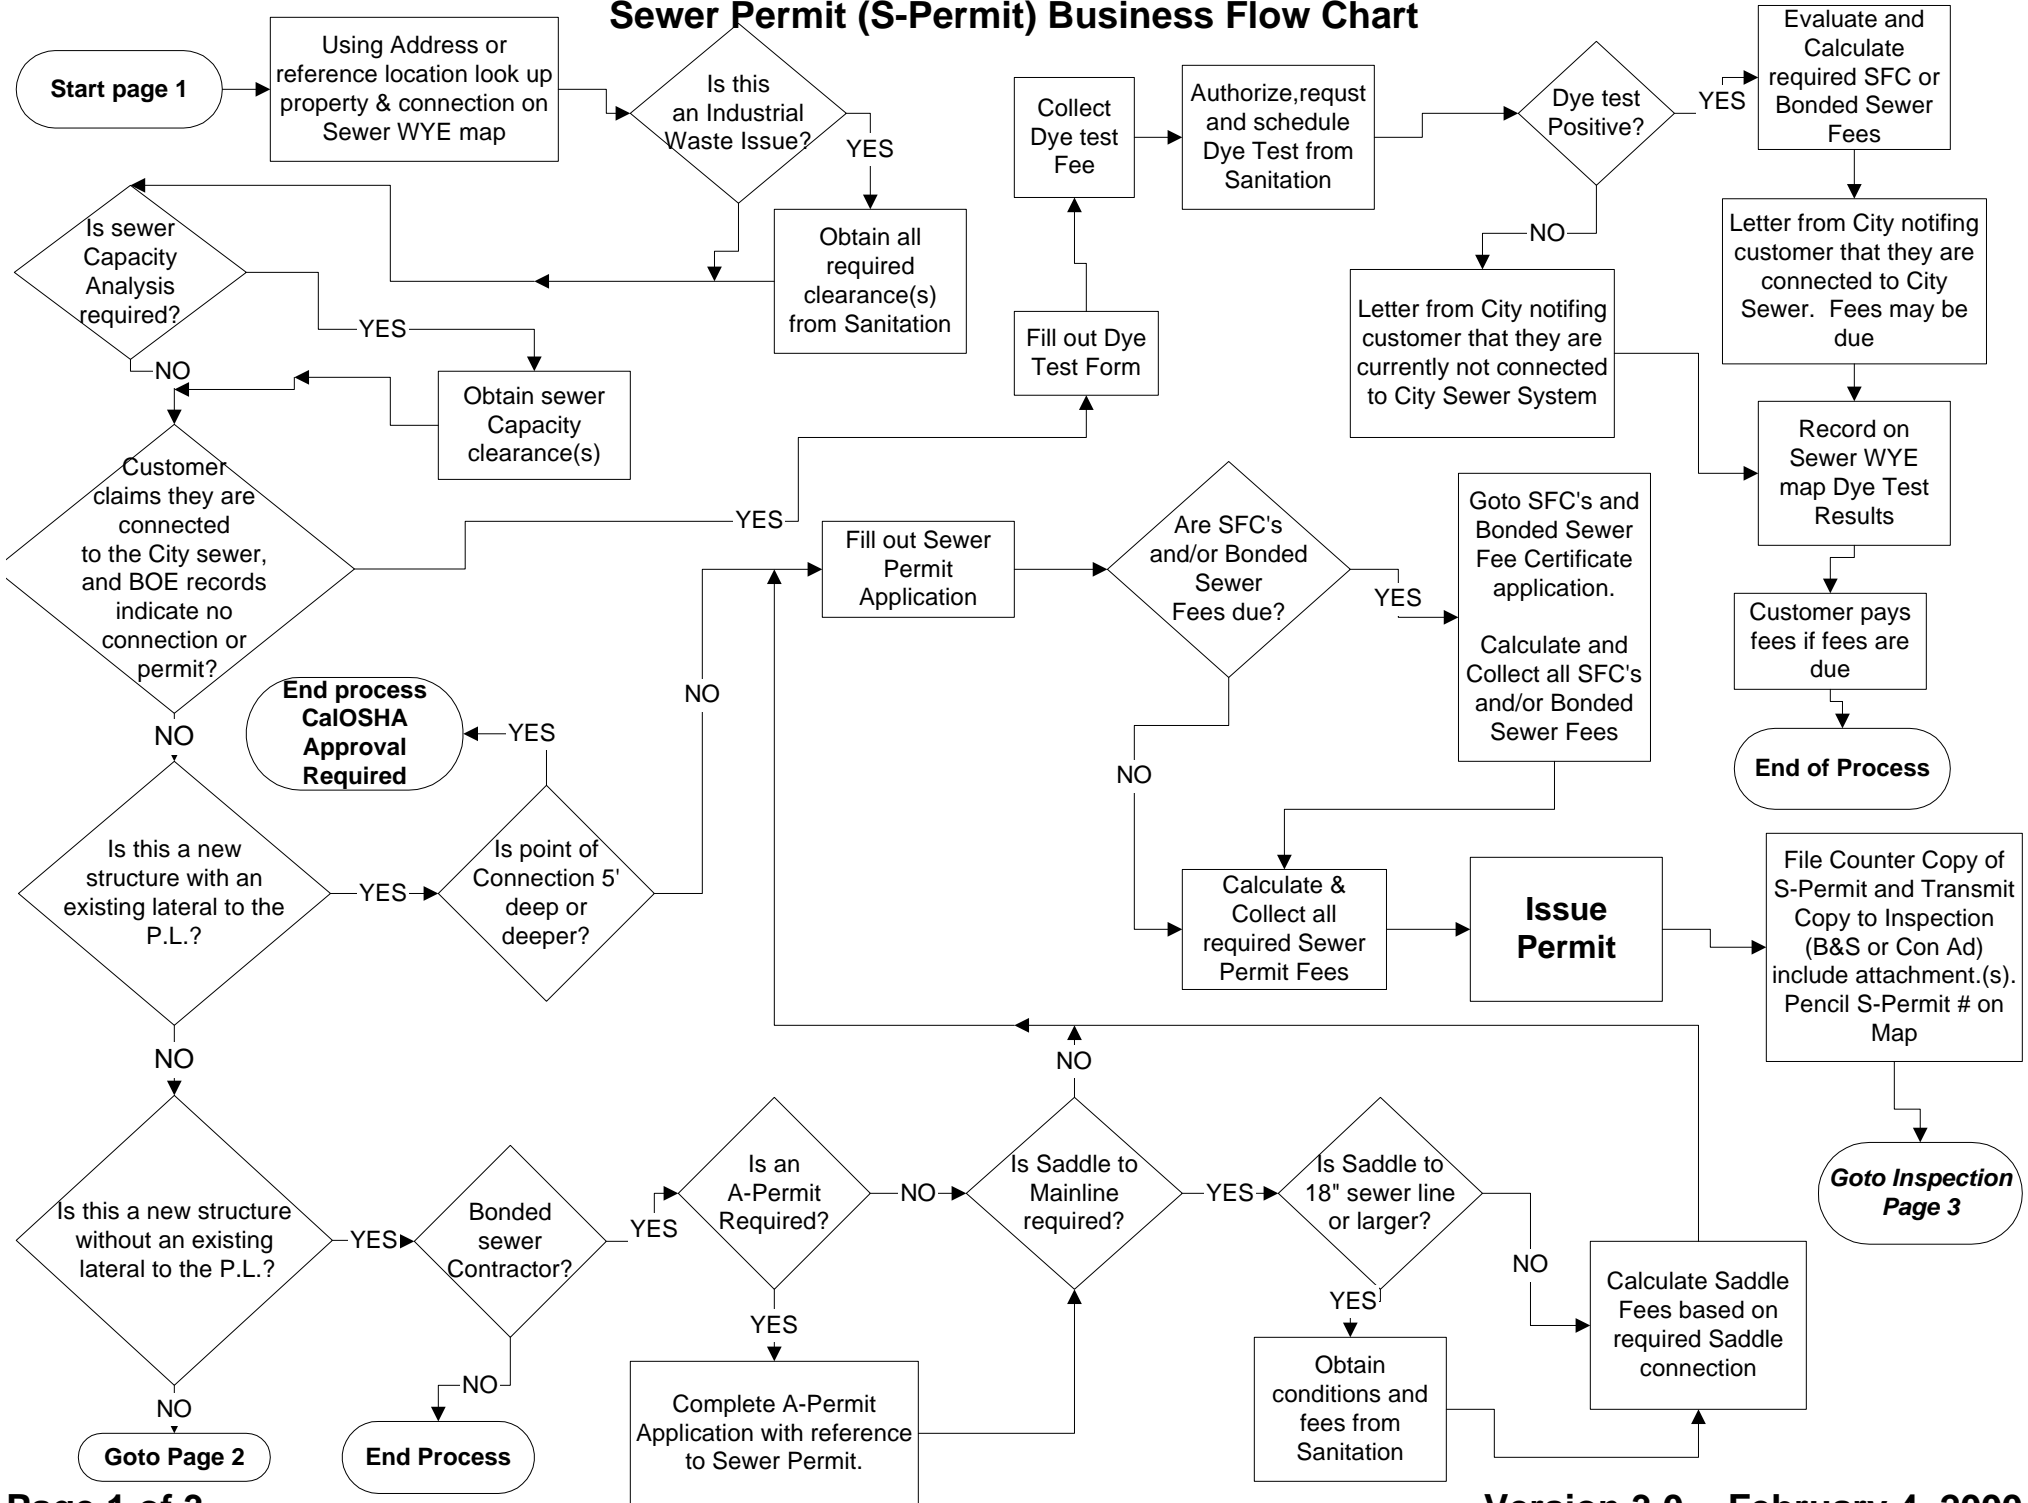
Sewer Permit (S-Permit) Business Flow Chart

Start page 1

Using Address or reference location look up property & connection on Sewer WYE map

Is this an Industrial Waste Issue?

YES

Obtain all required clearance(s) from Sanitation

Is sewer Capacity Analysis required?

YES

Obtain sewer Capacity clearance(s)

NO

Customer claims they are connected to the City sewer, and BOE records indicate no connection or permit?

YES

Fill out Dye Test Form

Collect Dye test Fee

Authorize,requst and schedule Dye Test from Sanitation

Dye test Positive?

YES

Evaluate and Calculate required SFC or Bonded Sewer Fees

Letter from City notifing customer that they are connected to City Sewer. Fees may be due

NO

Letter from City notifing customer that they are currently not connected to City Sewer System

Record on Sewer WYE map Dye Test Results

Customer pays fees if fees are due

End of Process

NO

Is this a new structure with an existing lateral to the P.L.?

YES

Is point of Connection 5' deep or deeper?

YES

End process CalOSHA Approval Required

NO

Fill out Sewer Permit Application

Are SFC's and/or Bonded Sewer Fees due?

YES

Goto SFC's and Bonded Sewer Fee Certificate application.

Calculate and Collect all SFC's and/or Bonded Sewer Fees

NO

Calculate & Collect all required Sewer Permit Fees

Issue Permit

File Counter Copy of S-Permit and Transmit Copy to Inspection (B&S or Con Ad) include attachment.(s). Pencil S-Permit # on Map

Goto Inspection Page 3

NO

Is this a new structure without an existing lateral to the P.L.?

YES

Bonded sewer Contractor?

YES

NO

End Process

NO

Goto Page 2

Is an A-Permit Required?

NO

YES

Complete A-Permit Application with reference to Sewer Permit.

Is Saddle to Mainline required?

NO

YES

Is Saddle to 18" sewer line or larger?

YES

Obtain conditions and fees from Sanitation

NO

Calculate Saddle Fees based on required Saddle connection

Page 1 of 3

Version 2.0 – February 4, 2009